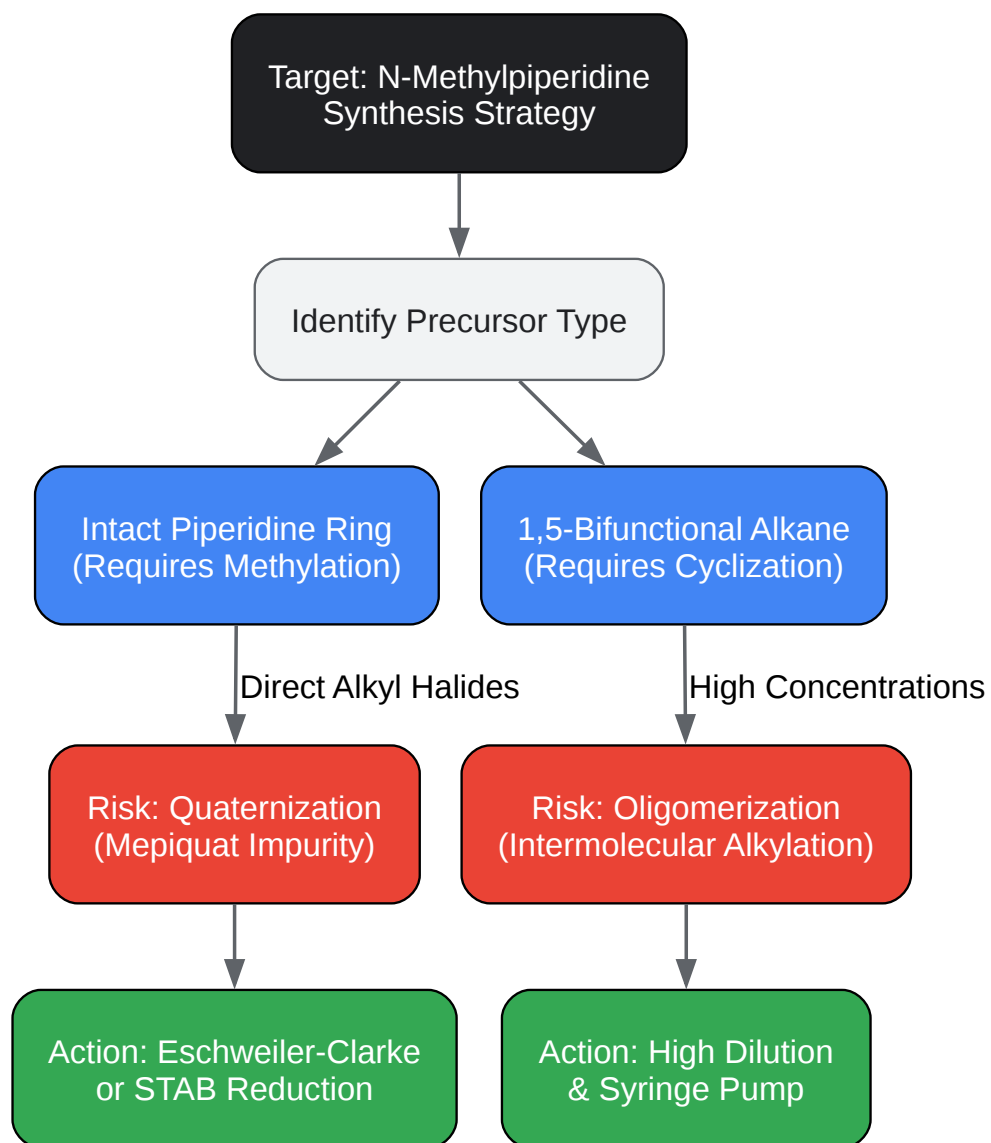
Target: N-Methylpiperidine Synthesis Strategy

Identify Precursor Type

Intact Piperidine Ring (Requires Methylation)

1,5-Bifunctional Alkane (Requires Cyclization)

Direct Alkyl Halides

High Concentrations

Risk: Quaternization (Mepiquat Impurity)

Risk: Oligomerization (Intermolecular Alkylation)

Action: Eschweiler-Clarke or STAB Reduction

Action: High Dilution & Syringe Pump